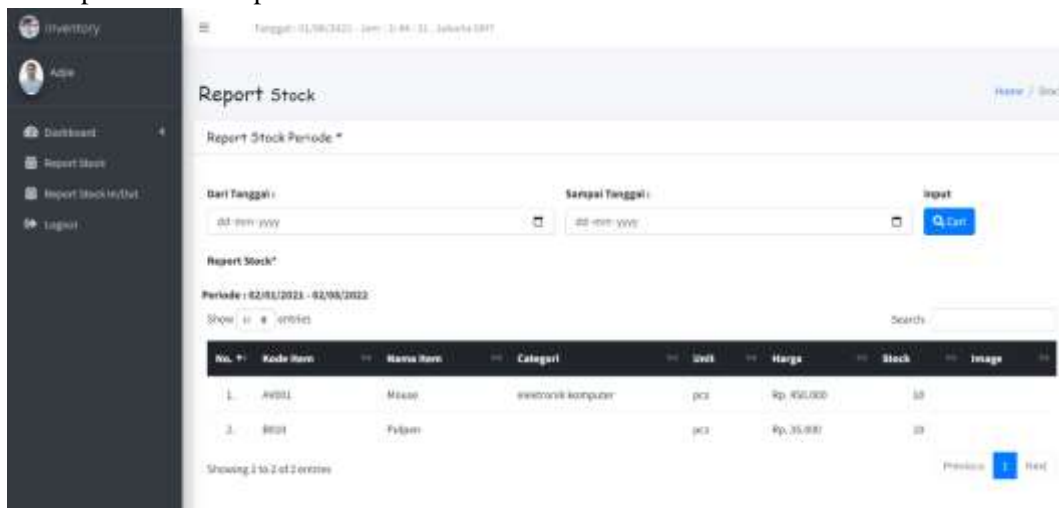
Inventory

Adde

Dashboard

Report Stock

Report Stock In/Out

Logout

Tanggal : 01/08/2022 - Jam : 3:44 : 31 , Jakarta GMT

Report Stock

Home / Stoc

Report Stock Periode *

Dari Tanggal :

dd-mm-yyyy

Sampai Tanggal :

dd-mm-yyyy

Input

Cari

Report Stock*

Periode : 02/01/2021 - 02/08/2022

Show 10 entries

Search:

| No. | Kode Item | Nama Item | Categori | Unit | Harga | Stock | Image |
|---|---|---|---|---|---|---|---|
| 1. | AV001 | Mouse | elektronik komputer | pcs | Rp. 450.000 | 10 | |
| 2. | BR001 | Pulpen | | pcs | Rp. 35.000 | 10 | |

Showing 1 to 2 of 2 entries

Previous 1 Next